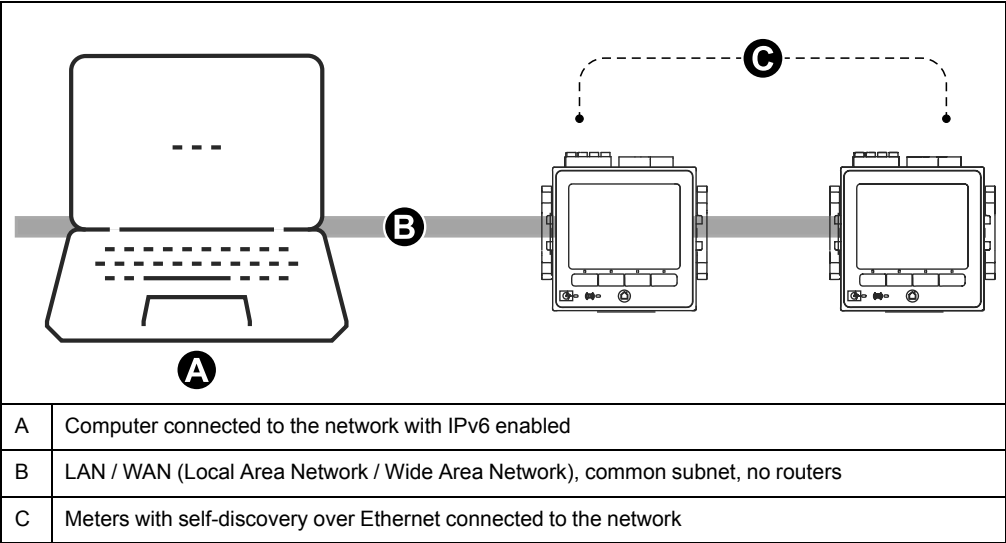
C

B

A

| A | Computer connected to the network with IPv6 enabled |
|---|---|
| B | LAN / WAN (Local Area Network / Wide Area Network), common subnet, no routers |
| C | Meters with self-discovery over Ethernet connected to the network |